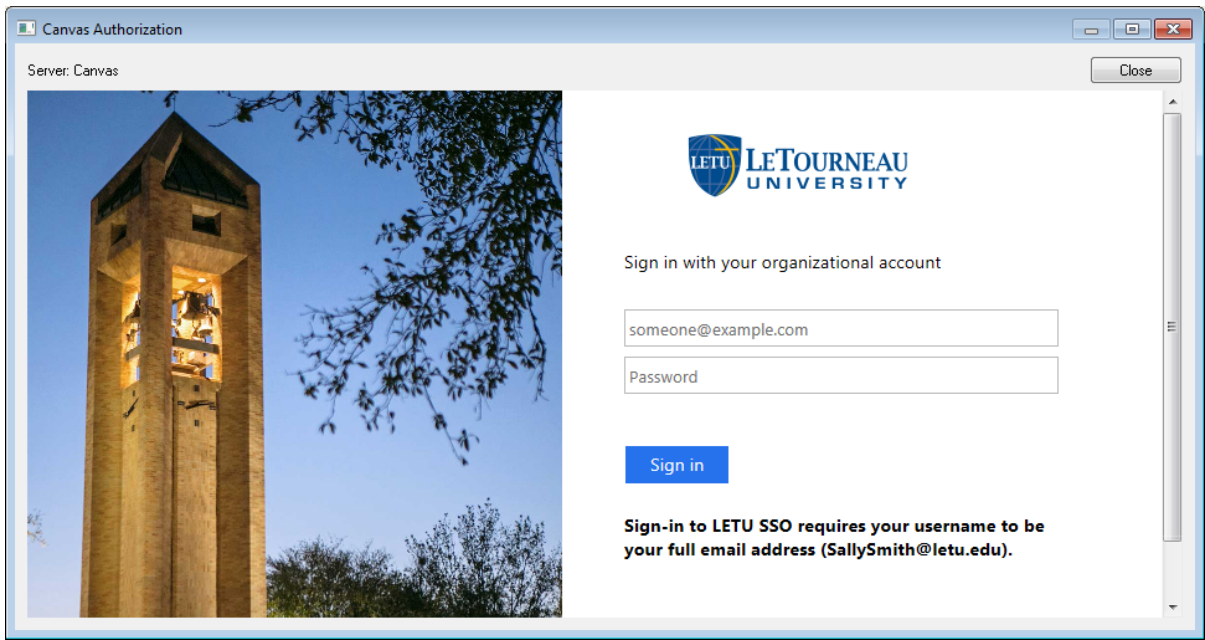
Canvas Authorization

Server: Canvas

Close

LETU LETOURNEAU UNIVERSITY

Sign in with your organizational account

someone@example.com

Password

Sign in

Sign-in to LETU SSO requires your username to be your full email address (SallySmith@letu.edu).